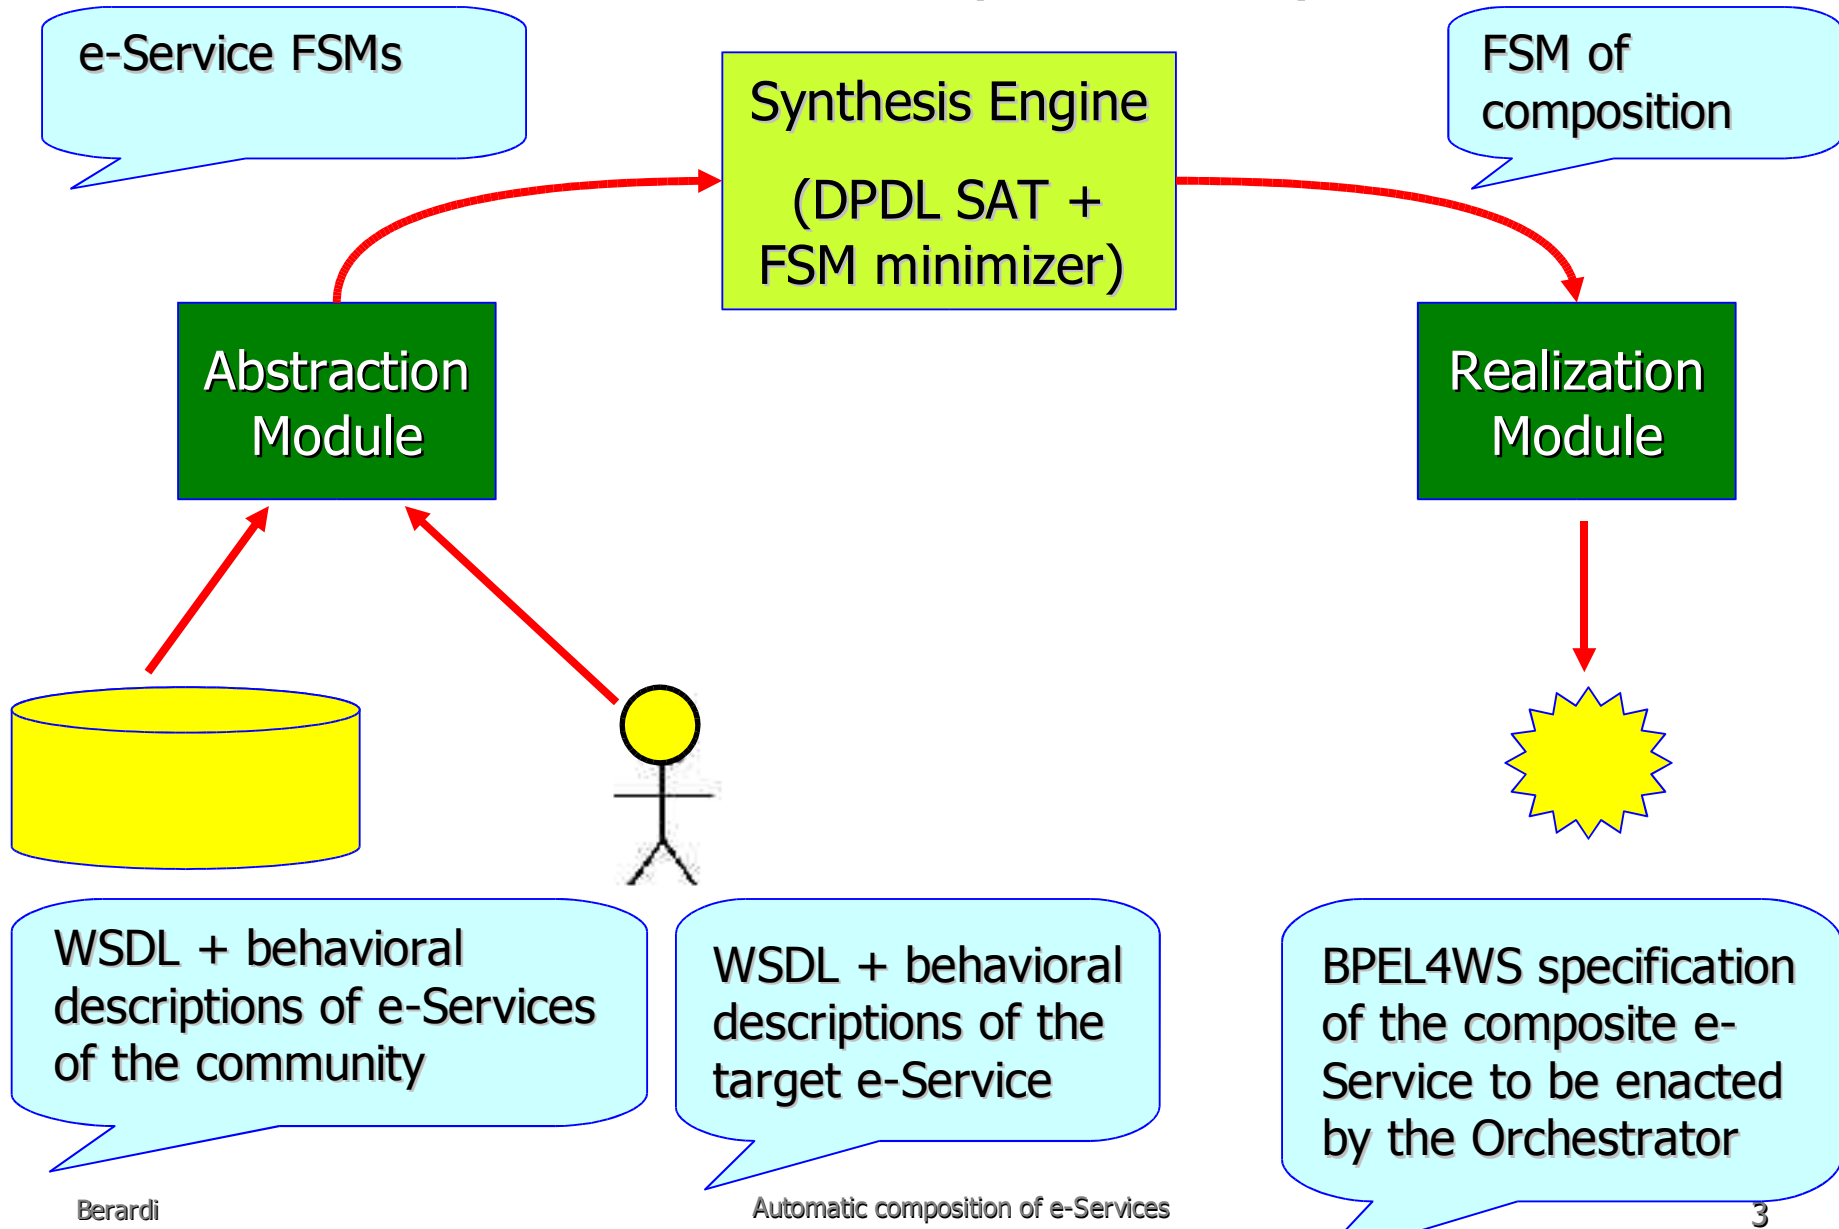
e-Service FSMs

Synthesis Engine

(DPDL SAT + FSM minimizer)

FSM of composition

Abstraction Module

Realization Module

WSDL + behavioral descriptions of e-Services of the community

WSDL + behavioral descriptions of the target e-Service

BPEL4WS specification of the composite e-Service to be enacted by the Orchestrator

Berardi

Automatic composition of e-Services

3